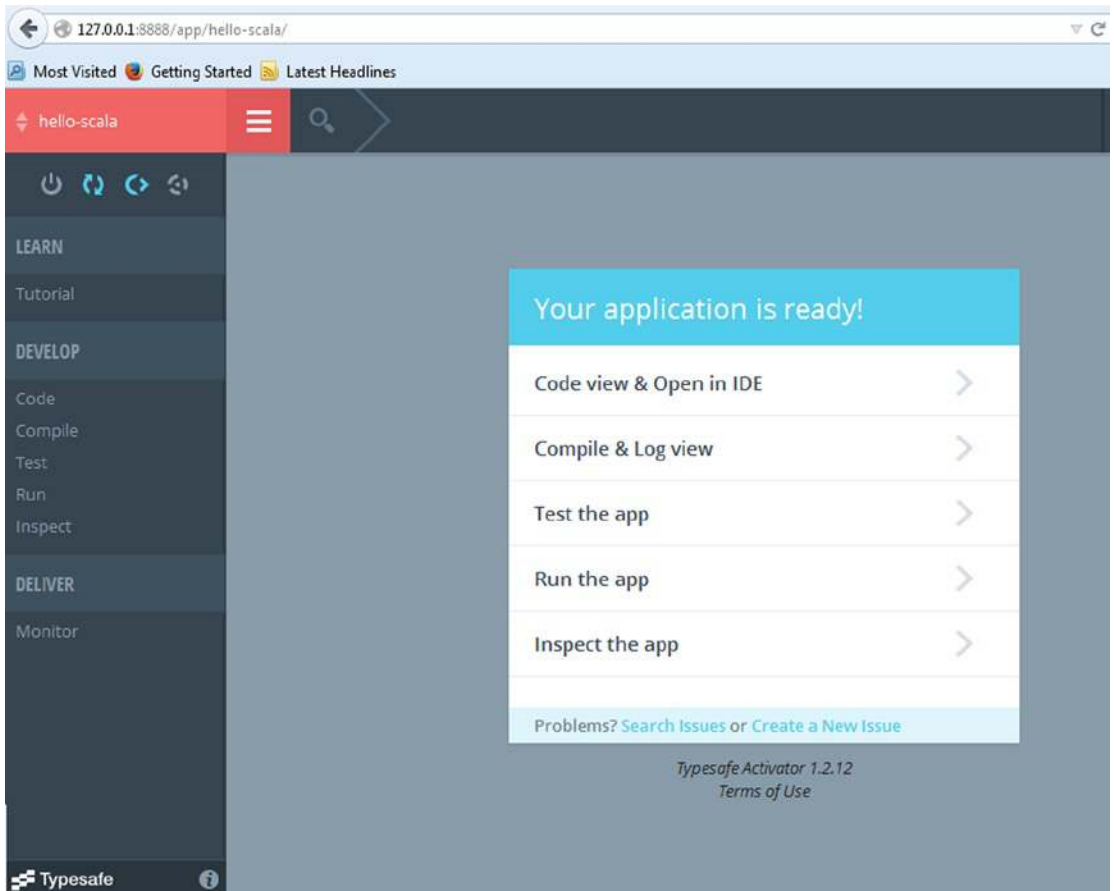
127.0.0.1:8888/app/hello-scala/

Most Visited Getting Started Latest Headlines

hello-scala

LEARN

Tutorial

DEVELOP

Code
Compile
Test
Run
Inspect

DELIVER

Monitor

Typesafe

Your application is ready!

Code view & Open in IDE

Compile & Log view

Test the app

Run the app

Inspect the app

Problems? Search Issues or Create a New Issue

Typesafe Activator 1.2.12
Terms of Use